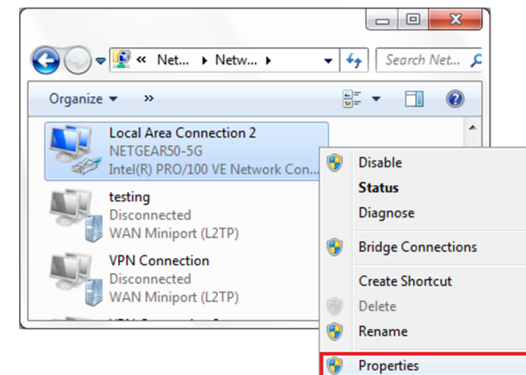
« Net... ▸ Netw... ▸

Search Net...

Organize ▾ »

Local Area Connection 2
NETGEAR50-5G
Intel(R) PRO/100 VE Network Con...

testing
Disconnected
WAN Miniport (L2TP)

VPN Connection
Disconnected
WAN Miniport (L2TP)

Disable
Status
Diagnose
Bridge Connections
Create Shortcut
Delete
Rename
Properties